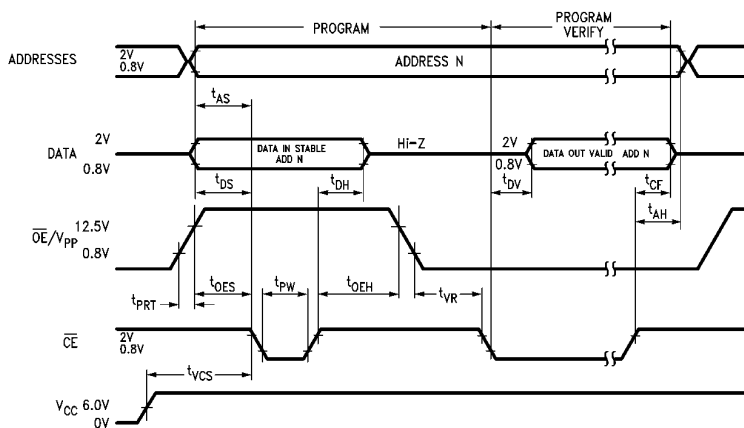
PROGRAM

PROGRAM VERIFY

ADDRESSES 2V 0.8V

ADDRESS N

$t_{AS}$

DATA 2V 0.8V

DATA IN STABLE ADD N

Hi-Z

2V 0.8V

DATA OUT VALID ADD N

$t_{DS}$

$t_{DH}$

$t_{DV}$

$t_{CF}$

$t_{AH}$

$\overline{OE}/V_{PP}$ 12.5V 0.8V

$t_{OES}$

$t_{PW}$

$t_{OEH}$

$t_{VR}$

$t_{PRT}$

$\overline{CE}$ 2V 0.8V

$t_{VCS}$

$V_{CC}$ 6.0V 0V